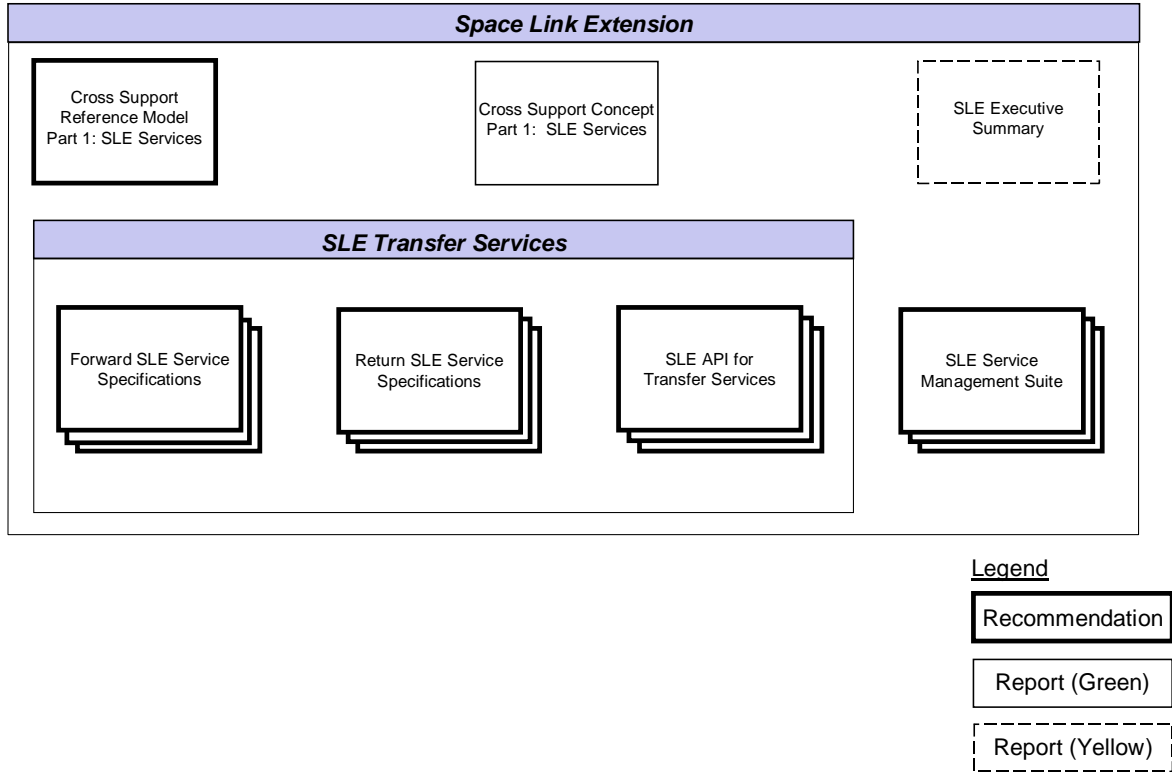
Space Link Extension

Cross Support Reference Model Part 1: SLE Services

Cross Support Concept Part 1: SLE Services

SLE Executive Summary

SLE Transfer Services

Forward SLE Service Specifications

Return SLE Service Specifications

SLE API for Transfer Services

SLE Service Management Suite

Legend

Recommendation

Report (Green)

Report (Yellow)